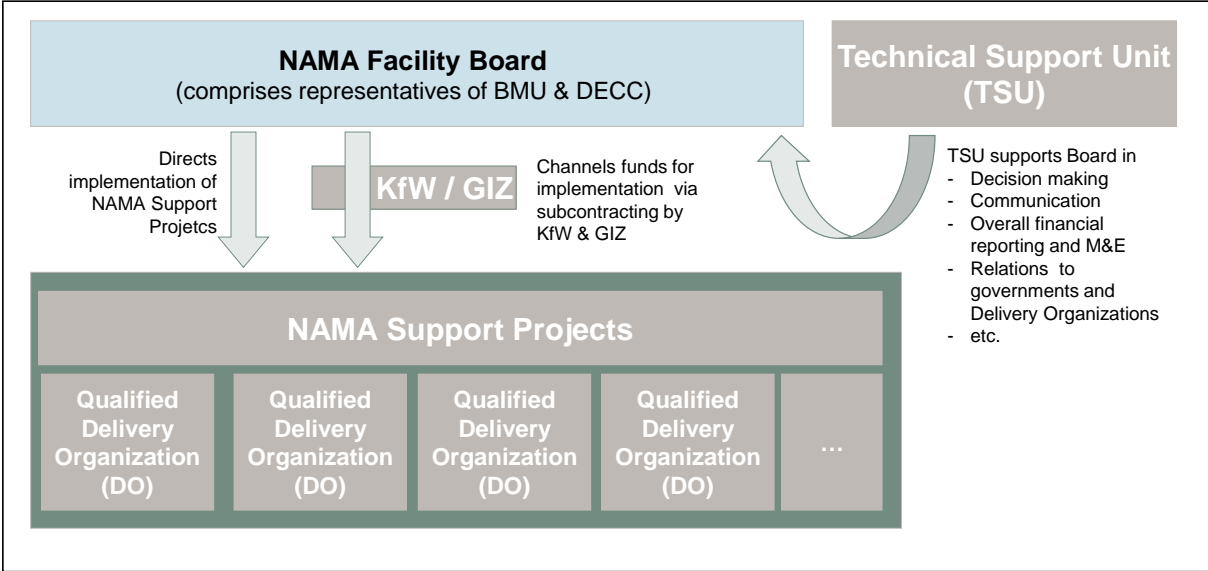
NAMA Facility Board
(comprises representatives of BMU & DECC)

Technical Support Unit (TSU)

Directs implementation of NAMA Support Projetcs

KfW / GIZ

Channels funds for implementation via subcontracting by KfW & GIZ

TSU supports Board in
- Decision making
- Communication
- Overall financial reporting and M&E
- Relations to governments and Delivery Organizations
- etc.

NAMA Support Projects

Qualified Delivery Organization (DO)

Qualified Delivery Organization (DO)

Qualified Delivery Organization (DO)

Qualified Delivery Organization (DO)

...